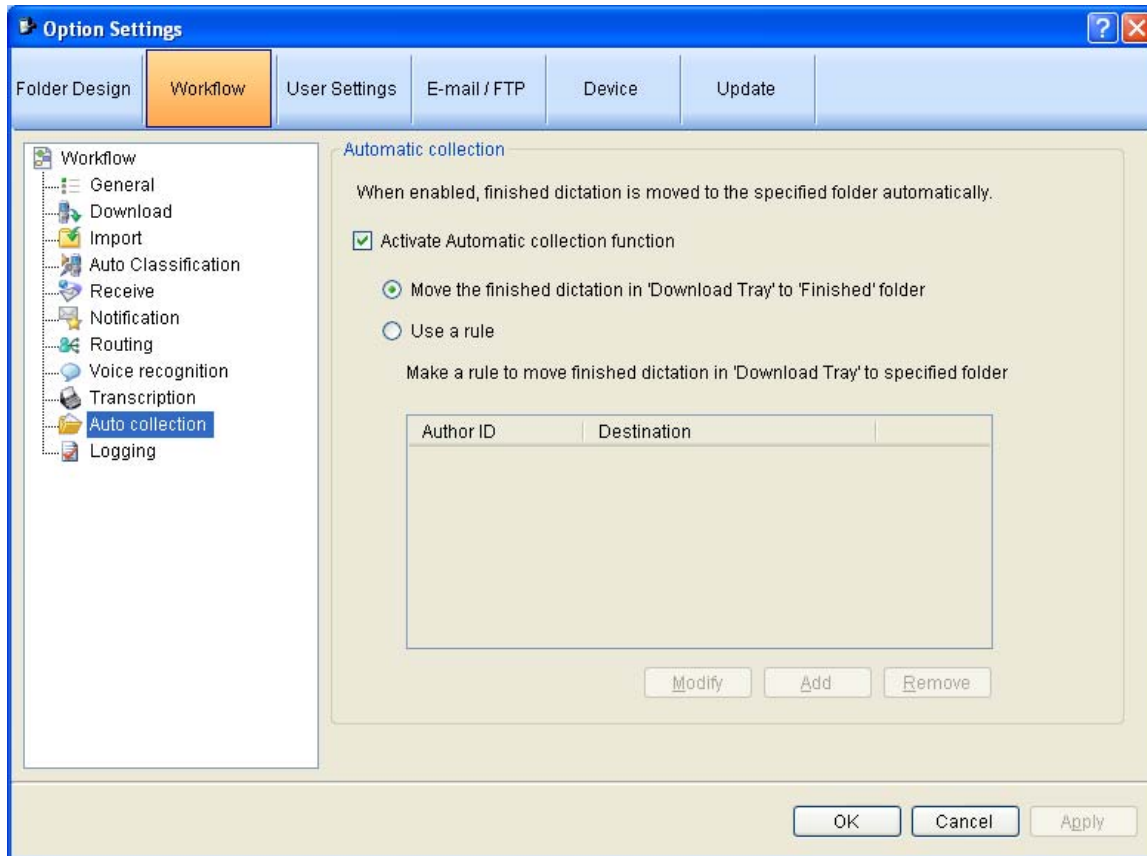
Option Settings

Folder Design | Workflow | User Settings | E-mail / FTP | Device | Update

Workflow
General
Download
Import
Auto Classification
Receive
Notification
Routing
Voice recognition
Transcription
Auto collection
Logging

Automatic collection

When enabled, finished dictation is moved to the specified folder automatically.

Activate Automatic collection function

Move the finished dictation in 'Download Tray' to 'Finished' folder

Use a rule

Make a rule to move finished dictation in 'Download Tray' to specified folder

| Author ID | Destination |
|---|---|

Modify Add Remove

OK Cancel Apply